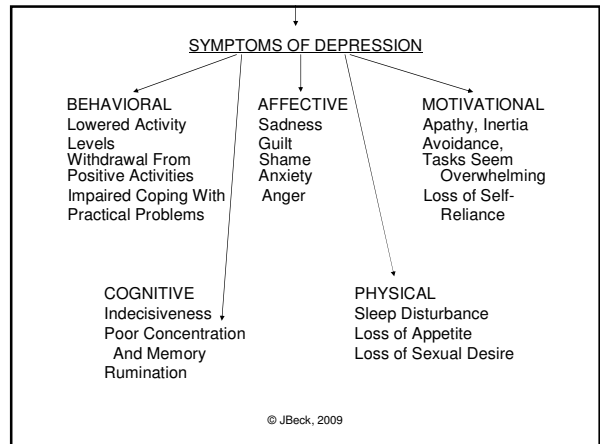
SYMPTOMS OF DEPRESSION

BEHAVIORAL
Lowered Activity Levels
Withdrawal From Positive Activities
Impaired Coping With Practical Problems

AFFECTIVE
Sadness
Guilt
Shame
Anxiety
Anger

MOTIVATIONAL
Apathy, Inertia
Avoidance, Tasks Seem Overwhelming
Loss of Self-Reliance

COGNITIVE
Indecisiveness
Poor Concentration And Memory
Rumination

PHYSICAL
Sleep Disturbance
Loss of Appetite
Loss of Sexual Desire

© JBeck, 2009